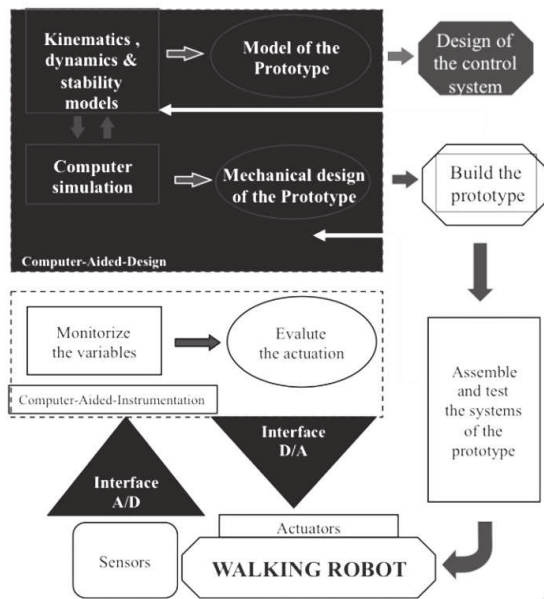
Kinematics , dynamics & stability models

Model of the Prototype

Design of the control system

Computer simulation

Mechanical design of the Prototype

Build the prototype

Computer-Aided-Design

Monitorize the variables

Evalute the actuation

Computer-Aided-Instrumentation

Assemble and test the systems of the prototype

Interface D/A

Interface A/D

Actuators

Sensors

WALKING ROBOT